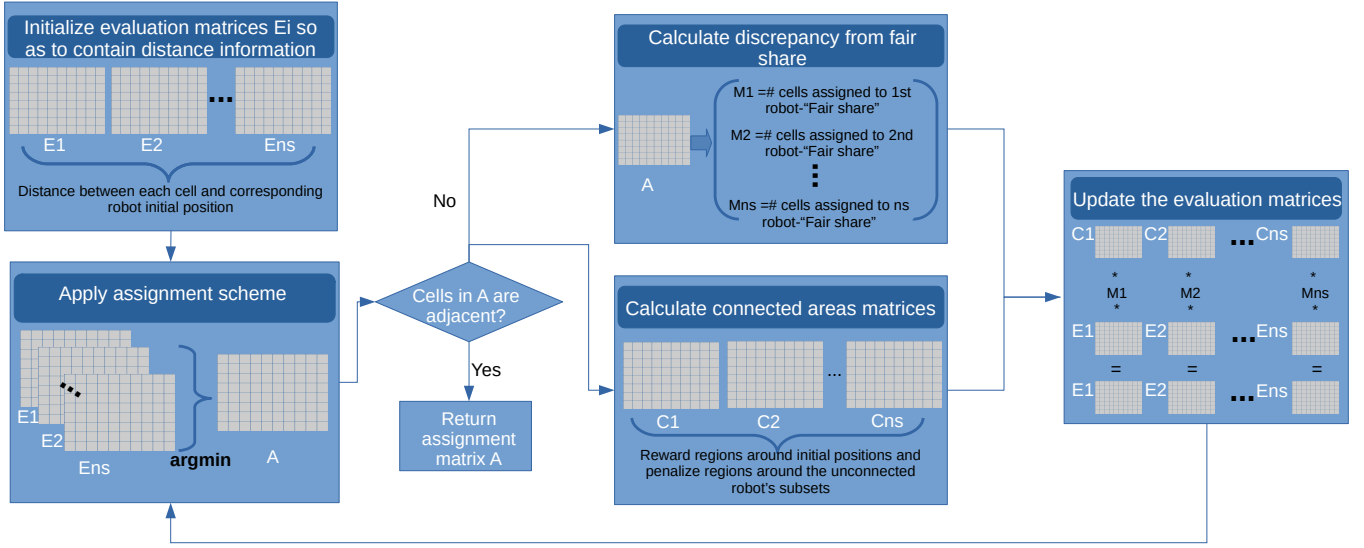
Initialize evaluation matrices Ei so as to contain distance information

E1 E2 ... Ens

Distance between each cell and corresponding robot initial position

Apply assignment scheme

E1 E2 ... Ens

argmin

A

Cells in A are adjacent?

No

Yes

Return assignment matrix A

Calculate discrepancy from fair share

A

M1 =# cells assigned to 1st robot-"Fair share"

M2 =# cells assigned to 2nd robot-"Fair share"

⋮

Mns =# cells assigned to ns robot-"Fair share"

Calculate connected areas matrices

C1 C2 ... Cns

Reward regions around initial positions and penalize regions around the unconnected robot's subsets

Update the evaluation matrices

C1 C2 ... Cns

* * *

M1 M2 Mns

* * *

E1 E2 ... Ens

= = =

E1 E2 ... Ens